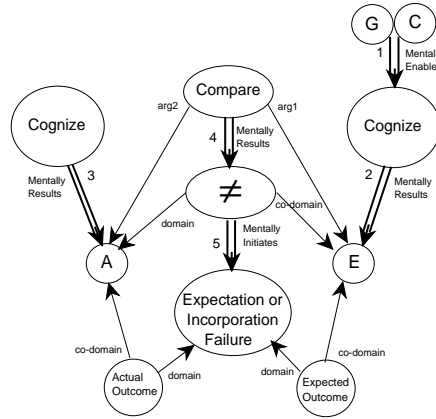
G
C
1
Mentally Enables
Compare
arg2
arg1
Cognize
Cognize
4
Mentally Results
3
Mentally Results
2
Mentally Results
$\neq$
domain
co-domain
5
Mentally Initiates
A
E
Expectation or Incorporation Failure
co-domain
co-domain
domain
domain
Actual Outcome
Expected Outcome